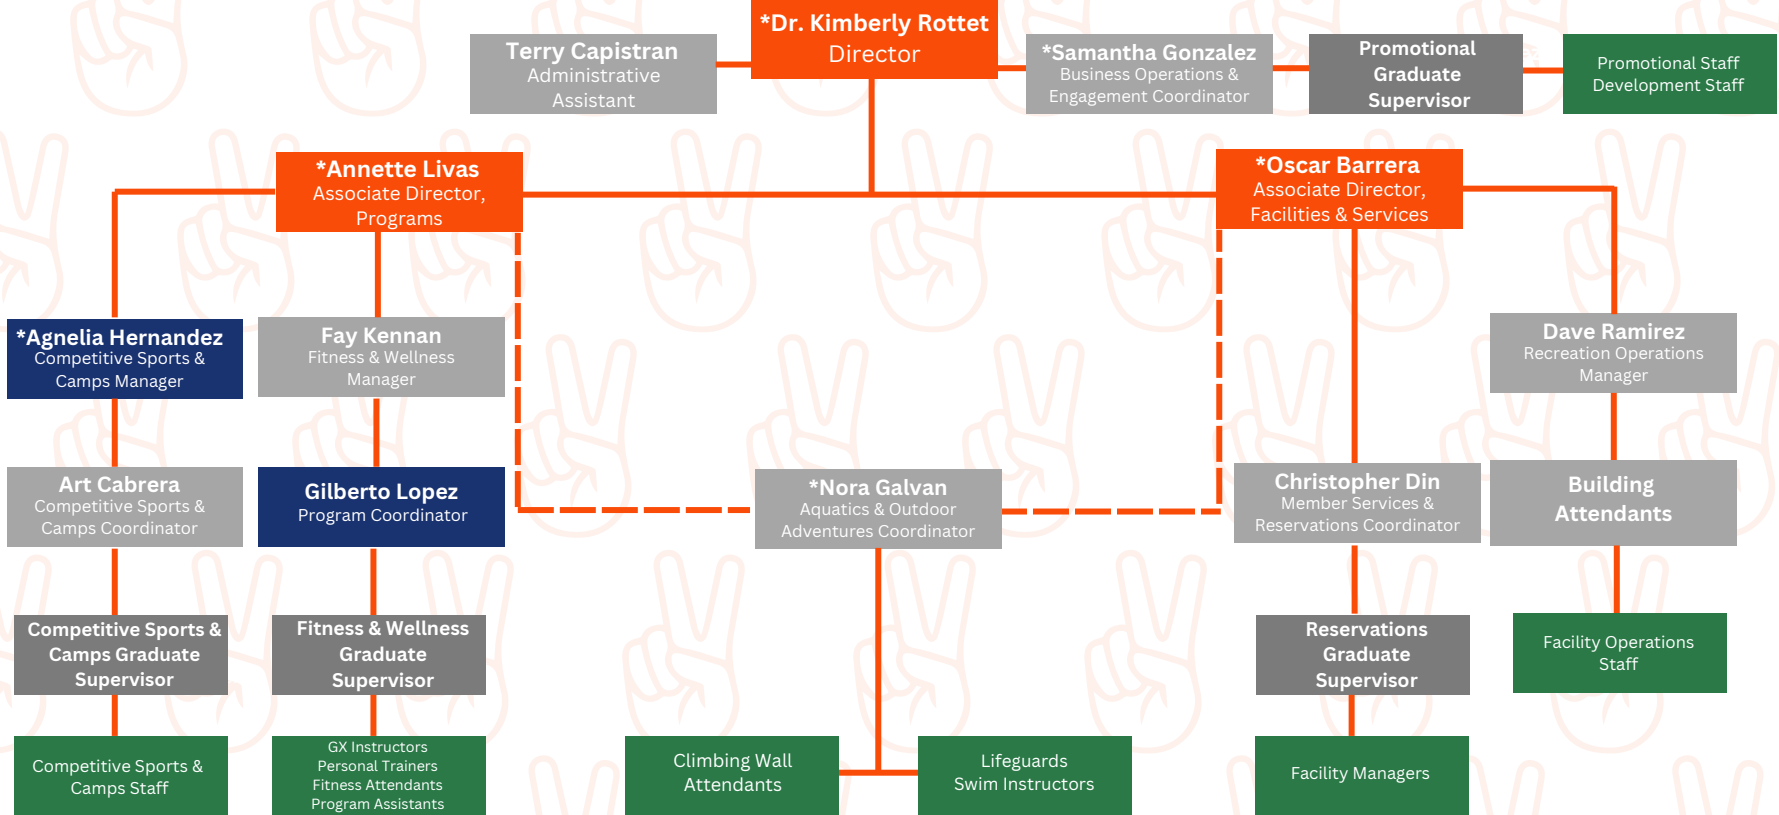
Terry Capistran
Administrative Assistant

*Dr. Kimberly Rottet
Director

*Samantha Gonzalez
Business Operations & Engagement Coordinator

Promotional Graduate Supervisor

Promotional Staff Development Staff

*Annette Livas
Associate Director, Programs

*Oscar Barrera
Associate Director, Facilities & Services

*Agnelia Hernandez
Competitive Sports & Camps Manager

Fay Kennan
Fitness & Wellness Manager

Dave Ramirez
Recreation Operations Manager

Art Cabrera
Competitive Sports & Camps Coordinator

Gilberto Lopez
Program Coordinator

*Nora Galvan
Aquatics & Outdoor Adventures Coordinator

Christopher Din
Member Services & Reservations Coordinator

Building Attendants

Competitive Sports & Camps Graduate Supervisor

Fitness & Wellness Graduate Supervisor

Reservations Graduate Supervisor

Facility Operations Staff

Competitive Sports & Camps Staff

GX Instructors
Personal Trainers
Fitness Attendants
Program Assistants

Climbing Wall Attendants

Lifeguards
Swim Instructors

Facility Managers